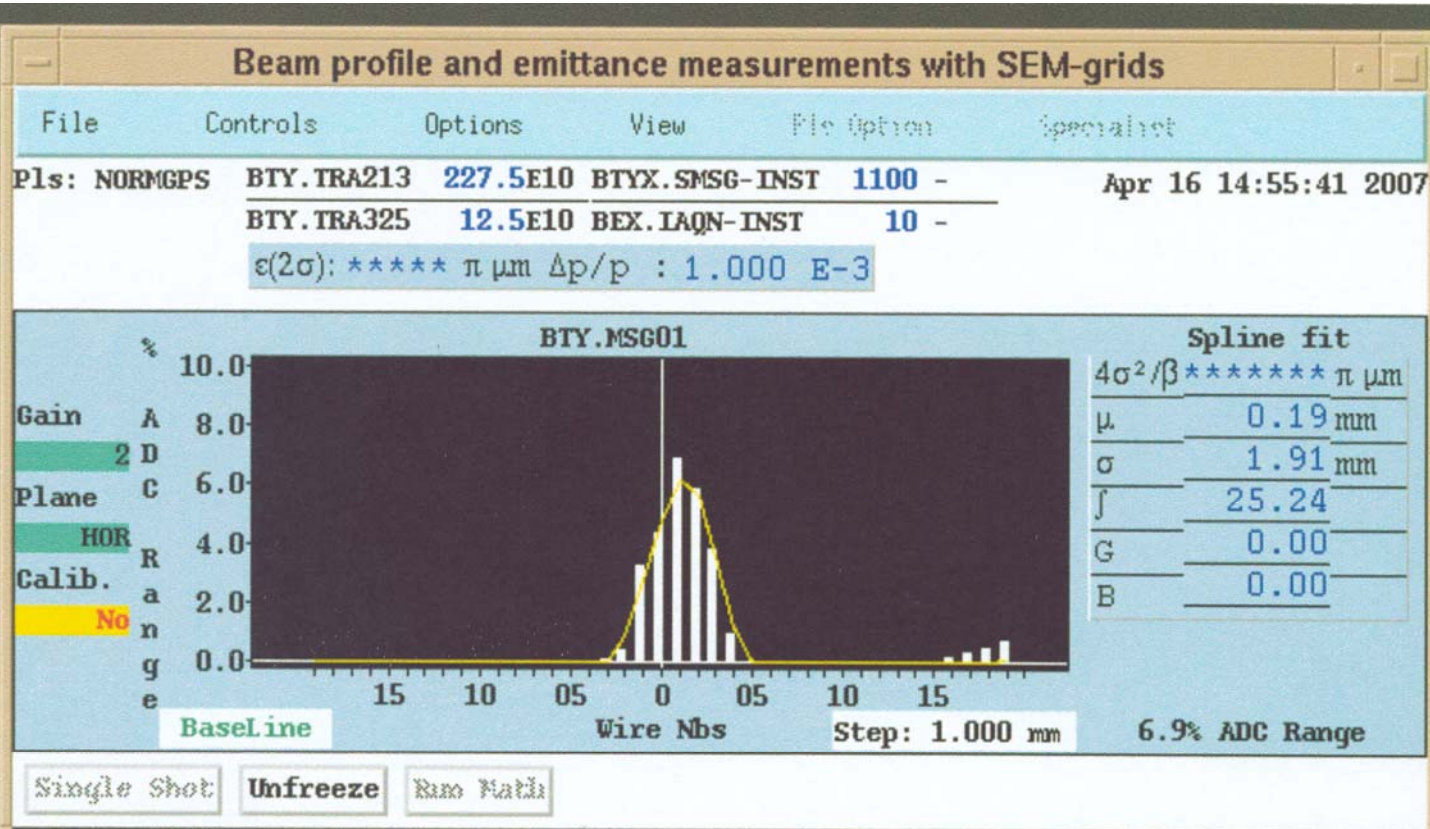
Beam profile and emittance measurements with SEM-grids

File Controls Options View Pls Option Specialist

Pls: NORMGPS BTY.TRA213 227.5E10 BTYX.SMSG-INST 1100 - Apr 16 14:55:41 2007
BTY.TRA325 12.5E10 BEX.IAQN-INST 10 -
ε(2σ): ***** π µm Δp/p : 1.000 E-3

BTY.MSG01

% ADC Range

10.0
8.0
6.0
4.0
2.0
0.0

Gain
2
Plane
HOR
Calib.
No

15 10 05 0 05 10 15

BaseLine Wire Nbs Step: 1.000 mm

Spline fit

| | | |
|---|---|---|
| $4\sigma^2/\beta$ | ******* | π µm |
| µ | 0.19 | mm |
| σ | 1.91 | mm |
| ∫ | 25.24 | |
| G | 0.00 | |
| B | 0.00 | |

6.9% ADC Range

Single Shot Unfreeze Run Math